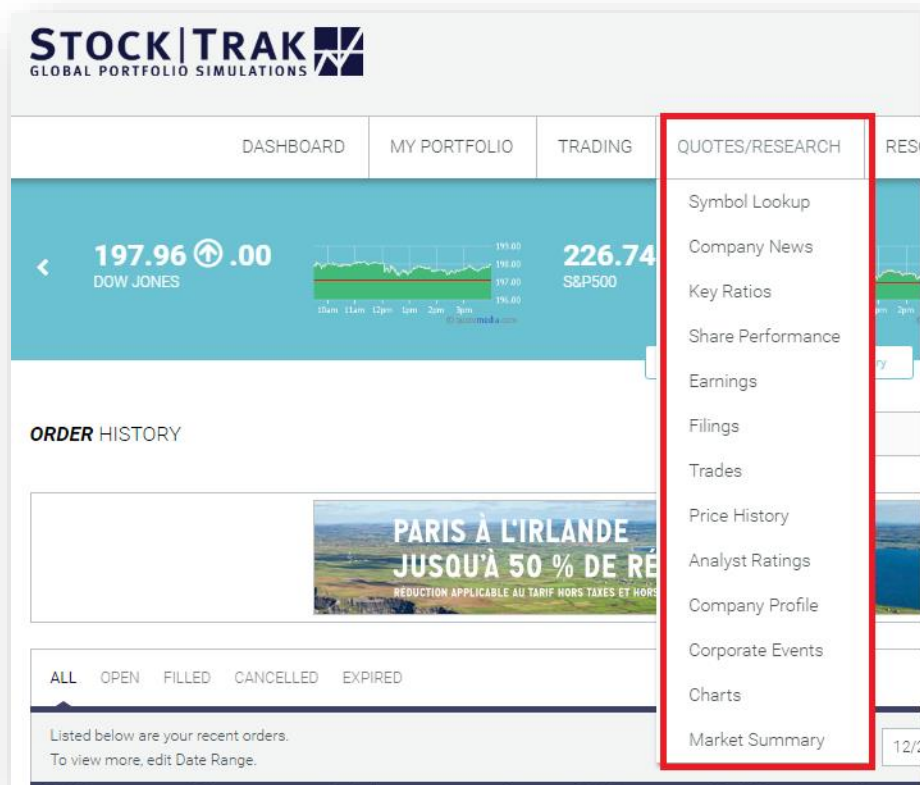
STOCK|TRAK
GLOBAL PORTFOLIO SIMULATIONS

DASHBOARD MY PORTFOLIO TRADING QUOTES/RESEARCH RES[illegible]

197.96 .00
DOW JONES

198.00
198.00
197.00
196.00
10am 11am 12pm 1pm 2pm 3pm

226.74
S&P500

Symbol Lookup
Company News
Key Ratios
Share Performance
Earnings
Filings
Trades
Price History
Analyst Ratings
Company Profile
Corporate Events
Charts
Market Summary

ORDER HISTORY

PARIS À L'IRLANDE
JUSQU'À 50 % DE RÉ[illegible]
RÉDUCTION APPLICABLE AU TARIF HORS TAXES ET HORS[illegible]

ALL OPEN FILLED CANCELLED EXPIRED

Listed below are your recent orders.
To view more, edit Date Range.

12/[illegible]